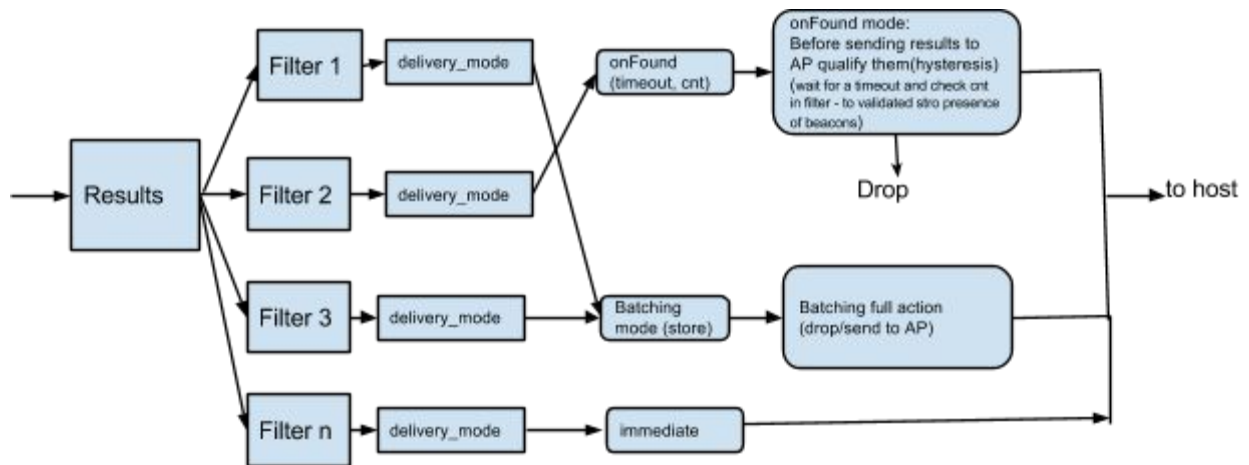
Results

Filter 1

delivery_mode

Filter 2

delivery_mode

Filter 3

delivery_mode

Filter n

delivery_mode

onFound (timeout, cnt)

onFound mode: Before sending results to AP qualify them(hysteresis) (wait for a timeout and check cnt in filter - to validated stro presence of beacons)

Drop

Batching mode (store)

Batching full action (drop/send to AP)

immediate

to host